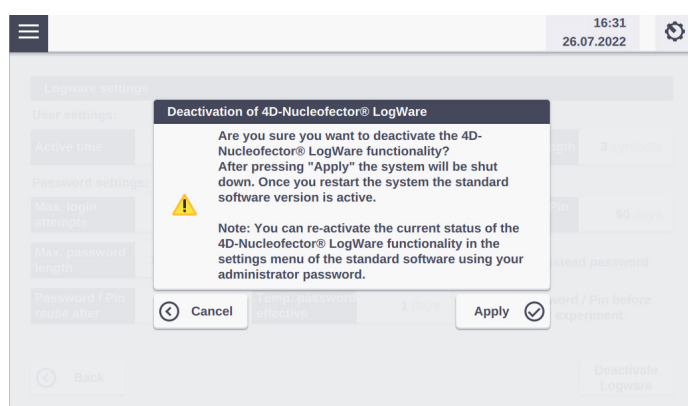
16:31
26.07.2022

Logware settings
User settings:
Active time
Password settings:
Max. login attempts
Max. password length
Password / Pin reuse after

Deactivation of 4D-Nucleofector® LogWare

Are you sure you want to deactivate the 4D-Nucleofector® LogWare functionality?
After pressing "Apply" the system will be shut down. Once you restart the system the standard software version is active.

Note: You can re-activate the current status of the 4D-Nucleofector® LogWare functionality in the settings menu of the standard software using your administrator password.

Cancel
Apply

Temp. password effective

Back
Deactivate Logware